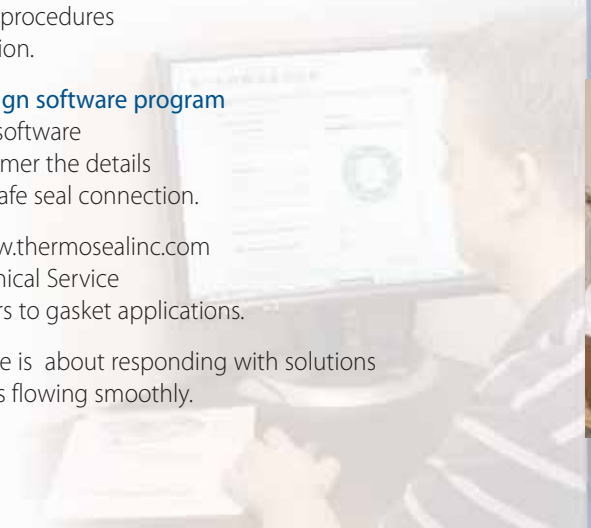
procedures
ion.

gn software program
software
mer the details
afe seal connection.

w.thermosealinc.com
nical Service
rs to gasket applications.

e is about responding with solutions
s flowing smoothly.